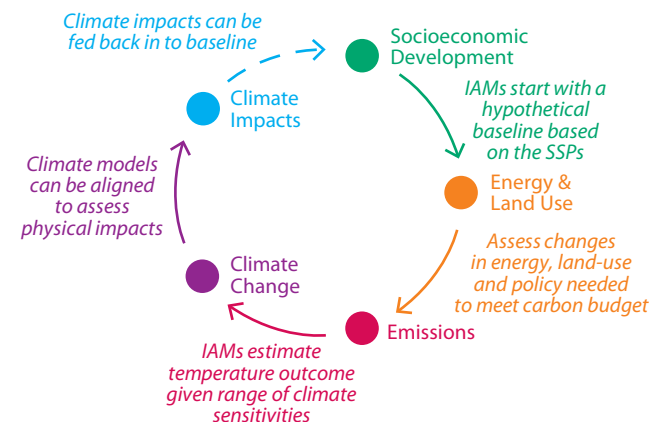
Climate impacts can be fed back in to baseline

Socioeconomic Development

IAMs start with a hypothetical baseline based on the SSPs

Energy & Land Use

Assess changes in energy, land-use and policy needed to meet carbon budget

Emissions

IAMs estimate temperature outcome given range of climate sensitivities

Climate Change

Climate models can be aligned to assess physical impacts

Climate Impacts